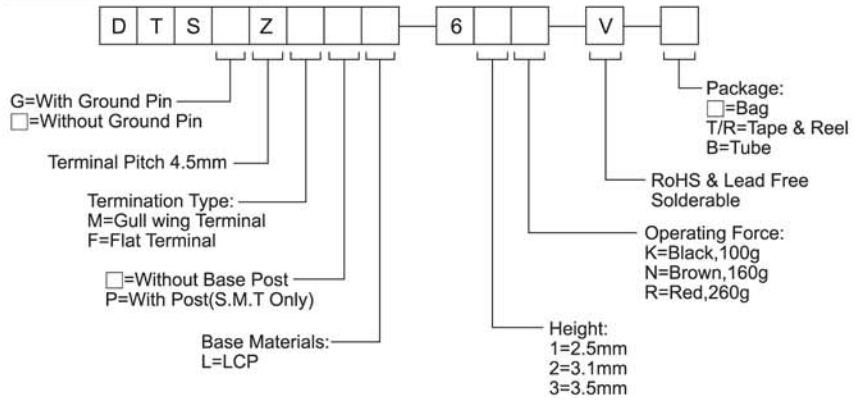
D T S Z 6 V

G=With Ground Pin
□=Without Ground Pin

Terminal Pitch 4.5mm

Termination Type:
M=Gull wing Terminal
F=Flat Terminal

□=Without Base Post
P=With Post(S.M.T Only)

Base Materials:
L=LCP

Package:
□=Bag
T/R=Tape & Reel
B=Tube

RoHS & Lead Free Solderable

Operating Force:
K=Black,100g
N=Brown,160g
R=Red,260g

Height:
1=2.5mm
2=3.1mm
3=3.5mm